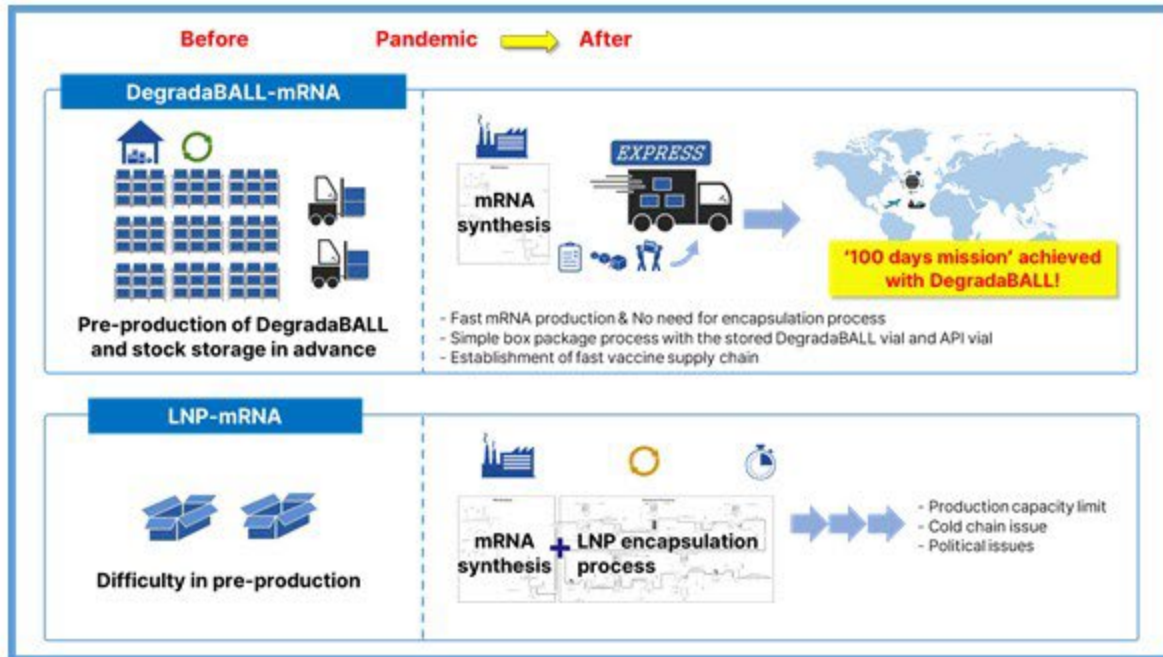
Before Pandemic After

DegradaBALL-mRNA

Pre-production of DegradaBALL and stock storage in advance

mRNA synthesis

EXPRESS

'100 days mission' achieved with DegradaBALL!

- Fast mRNA production & No need for encapsulation process
- Simple box package process with the stored DegradaBALL vial and API vial
- Establishment of fast vaccine supply chain

LNP-mRNA

Difficulty in pre-production

mRNA synthesis + LNP encapsulation process

- Production capacity limit
- Cold chain issue
- Political issues